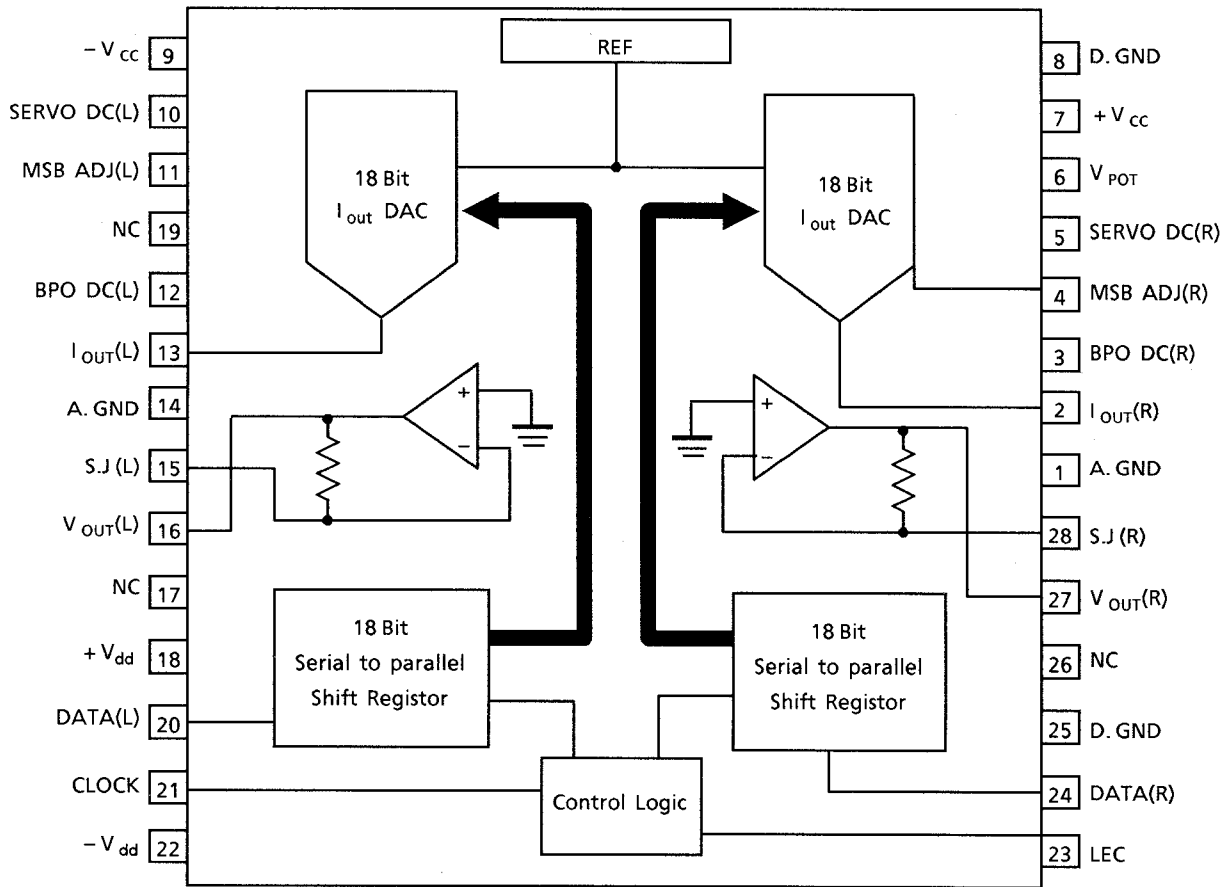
$-V_{CC}$ 9
SERVO DC(L) 10
MSB ADJ(L) 11
NC 19
BPO DC(L) 12
$I_{OUT}$(L) 13
A. GND 14
S.J (L) 15
$V_{OUT}$(L) 16
NC 17
$+V_{dd}$ 18
DATA(L) 20
CLOCK 21
$-V_{dd}$ 22

REF

18 Bit
$I_{out}$ DAC

18 Bit
$I_{out}$ DAC

+
−

+
−

18 Bit
Serial to parallel
Shift Registor

18 Bit
Serial to parallel
Shift Registor

Control Logic

8 D. GND
7 $+V_{CC}$
6 $V_{POT}$
5 SERVO DC(R)
4 MSB ADJ(R)
3 BPO DC(R)
2 $I_{OUT}$(R)
1 A. GND
28 S.J (R)
27 $V_{OUT}$(R)
26 NC
25 D. GND
24 DATA(R)
23 LEC